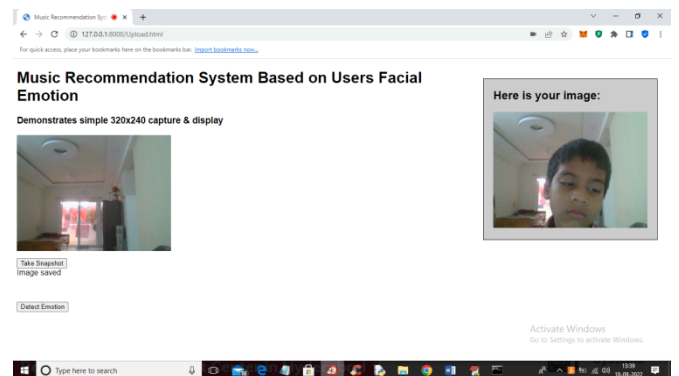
Music Recommendation Sys

127.0.0.1:8000/Upload.html

For quick access, place your bookmarks here on the bookmarks bar. Import bookmarks now...

Music Recommendation System Based on Users Facial Emotion

Demonstrates simple 320x240 capture & display

Take Snapshot

Image saved

Detect Emotion

Here is your image:

Activate Windows
Go to Settings to activate Windows.

Type here to search

13:39
18-09-2022